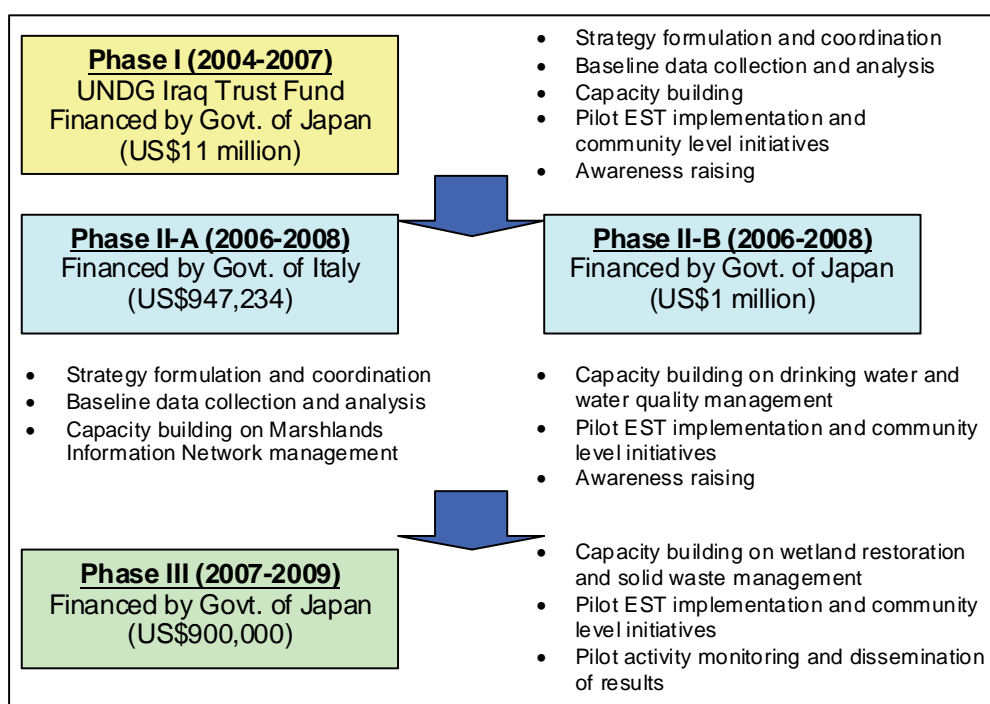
Phase I (2004-2007)
UNDG Iraq Trust Fund
Financed by Govt. of Japan
(US$11 million)

- Strategy formulation and coordination
- Baseline data collection and analysis
- Capacity building
- Pilot EST implementation and community level initiatives
- Awareness raising

Phase II-A (2006-2008)
Financed by Govt. of Italy
(US$947,234)

Phase II-B (2006-2008)
Financed by Govt. of Japan
(US$1 million)

- Strategy formulation and coordination
- Baseline data collection and analysis
- Capacity building on Marshlands Information Network management

- Capacity building on drinking water and water quality management
- Pilot EST implementation and community level initiatives
- Awareness raising

Phase III (2007-2009)
Financed by Govt. of Japan
(US$900,000)

- Capacity building on wetland restoration and solid waste management
- Pilot EST implementation and community level initiatives
- Pilot activity monitoring and dissemination of results